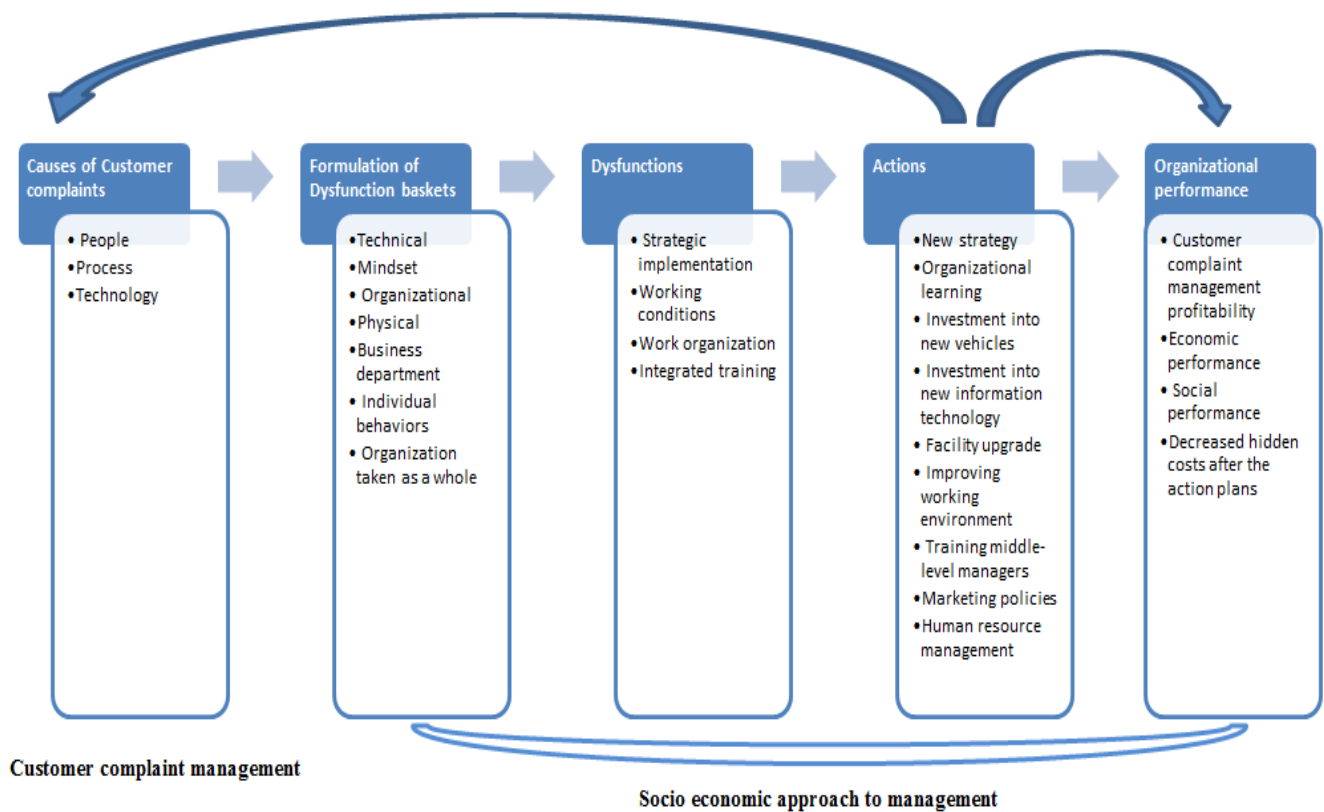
Causes of Customer complaints

• People
• Process
• Technology

Formulation of Dysfunction baskets

• Technical
• Mindset
• Organizational
• Physical
• Business department
• Individual behaviors
• Organization taken as a whole

Dysfunctions

• Strategic implementation
• Working conditions
• Work organization
• Integrated training

Actions

• New strategy
• Organizational learning
• Investment into new vehicles
• Investment into new information technology
• Facility upgrade
• Improving working environment
• Training middle-level managers
• Marketing policies
• Human resource management

Organizational performance

• Customer complaint management profitability
• Economic performance
• Social performance
• Decreased hidden costs after the action plans

Customer complaint management

Socio economic approach to management